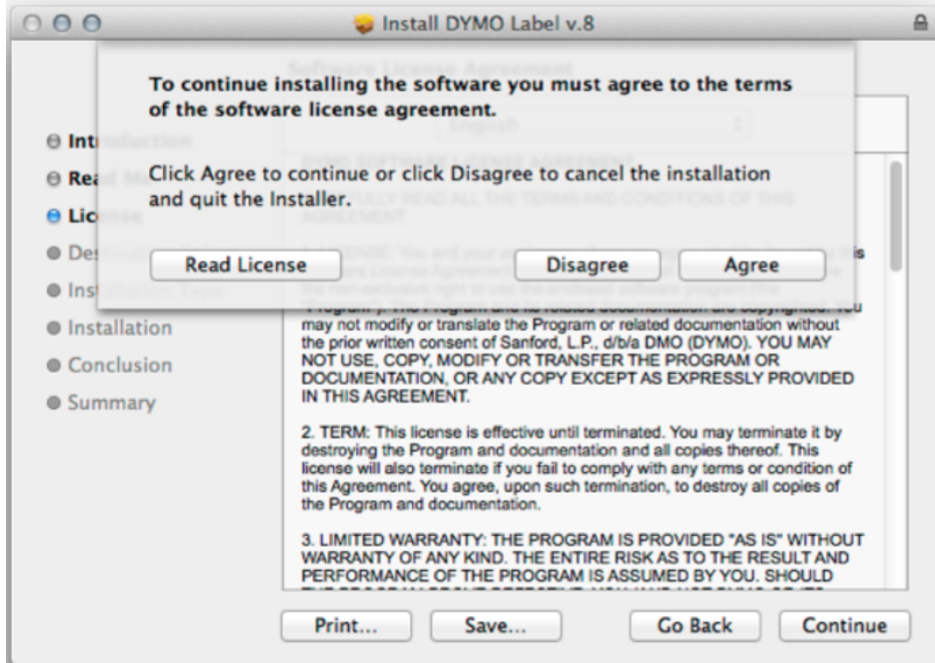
Install DYMO Label v.8

To continue installing the software you must agree to the terms of the software license agreement.

Click Agree to continue or click Disagree to cancel the installation and quit the Installer.

Read License

Disagree

Agree

Intr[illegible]

Rea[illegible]

Lic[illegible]

De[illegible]

Ins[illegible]

Installation

Conclusion

Summary

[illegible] may not modify or translate the Program or related documentation without the prior written consent of Sanford, L.P., d/b/a DMO (DYMO). YOU MAY NOT USE, COPY, MODIFY OR TRANSFER THE PROGRAM OR DOCUMENTATION, OR ANY COPY EXCEPT AS EXPRESSLY PROVIDED IN THIS AGREEMENT.

2. TERM: This license is effective until terminated. You may terminate it by destroying the Program and documentation and all copies thereof. This license will also terminate if you fail to comply with any terms or condition of this Agreement. You agree, upon such termination, to destroy all copies of the Program and documentation.

3. LIMITED WARRANTY: THE PROGRAM IS PROVIDED "AS IS" WITHOUT WARRANTY OF ANY KIND. THE ENTIRE RISK AS TO THE RESULT AND PERFORMANCE OF THE PROGRAM IS ASSUMED BY YOU. SHOULD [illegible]

Print...

Save...

Go Back

Continue